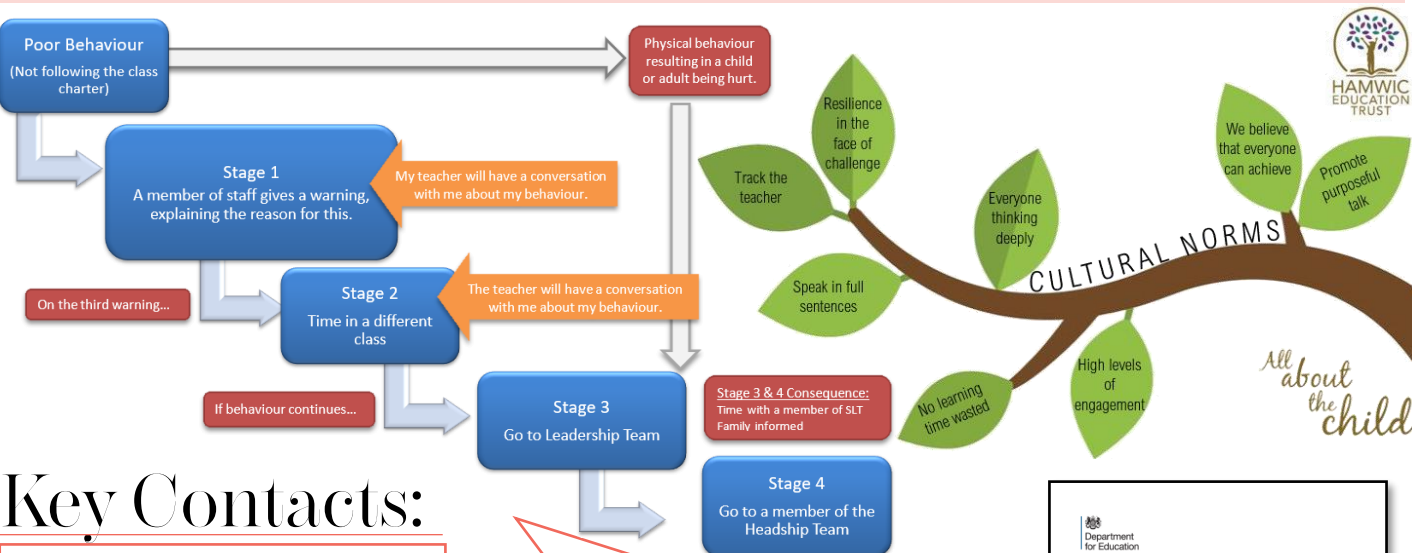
Poor Behaviour
(Not following the class charter)

Physical behaviour resulting in a child or adult being hurt.

Stage 1
A member of staff gives a warning, explaining the reason for this.

My teacher will have a conversation with me about my behaviour.

On the third warning...

Stage 2
Time in a different class

The teacher will have a conversation with me about my behaviour.

If behaviour continues...

Stage 3
Go to Leadership Team

Stage 3 & 4 Consequence:
Time with a member of SLT
Family informed

Stage 4
Go to a member of the Headship Team

HAMWIC EDUCATION TRUST

Resilience in the face of challenge

Track the teacher

Speak in full sentences

Everyone thinking deeply

We believe that everyone can achieve

Promote purposeful talk

CULTURAL NORMS

High levels of engagement

No learning time wasted

All about the child

Key Contacts:

Department for Education